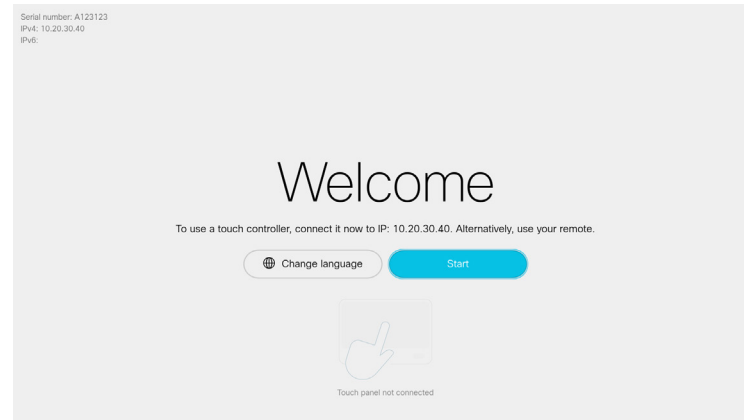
Serial number: A123123
IPv4: 10.20.30.40
IPv6:

Welcome

To use a touch controller, connect it now to IP: 10.20.30.40. Alternatively, use your remote.

Change language

Start

Touch panel not connected